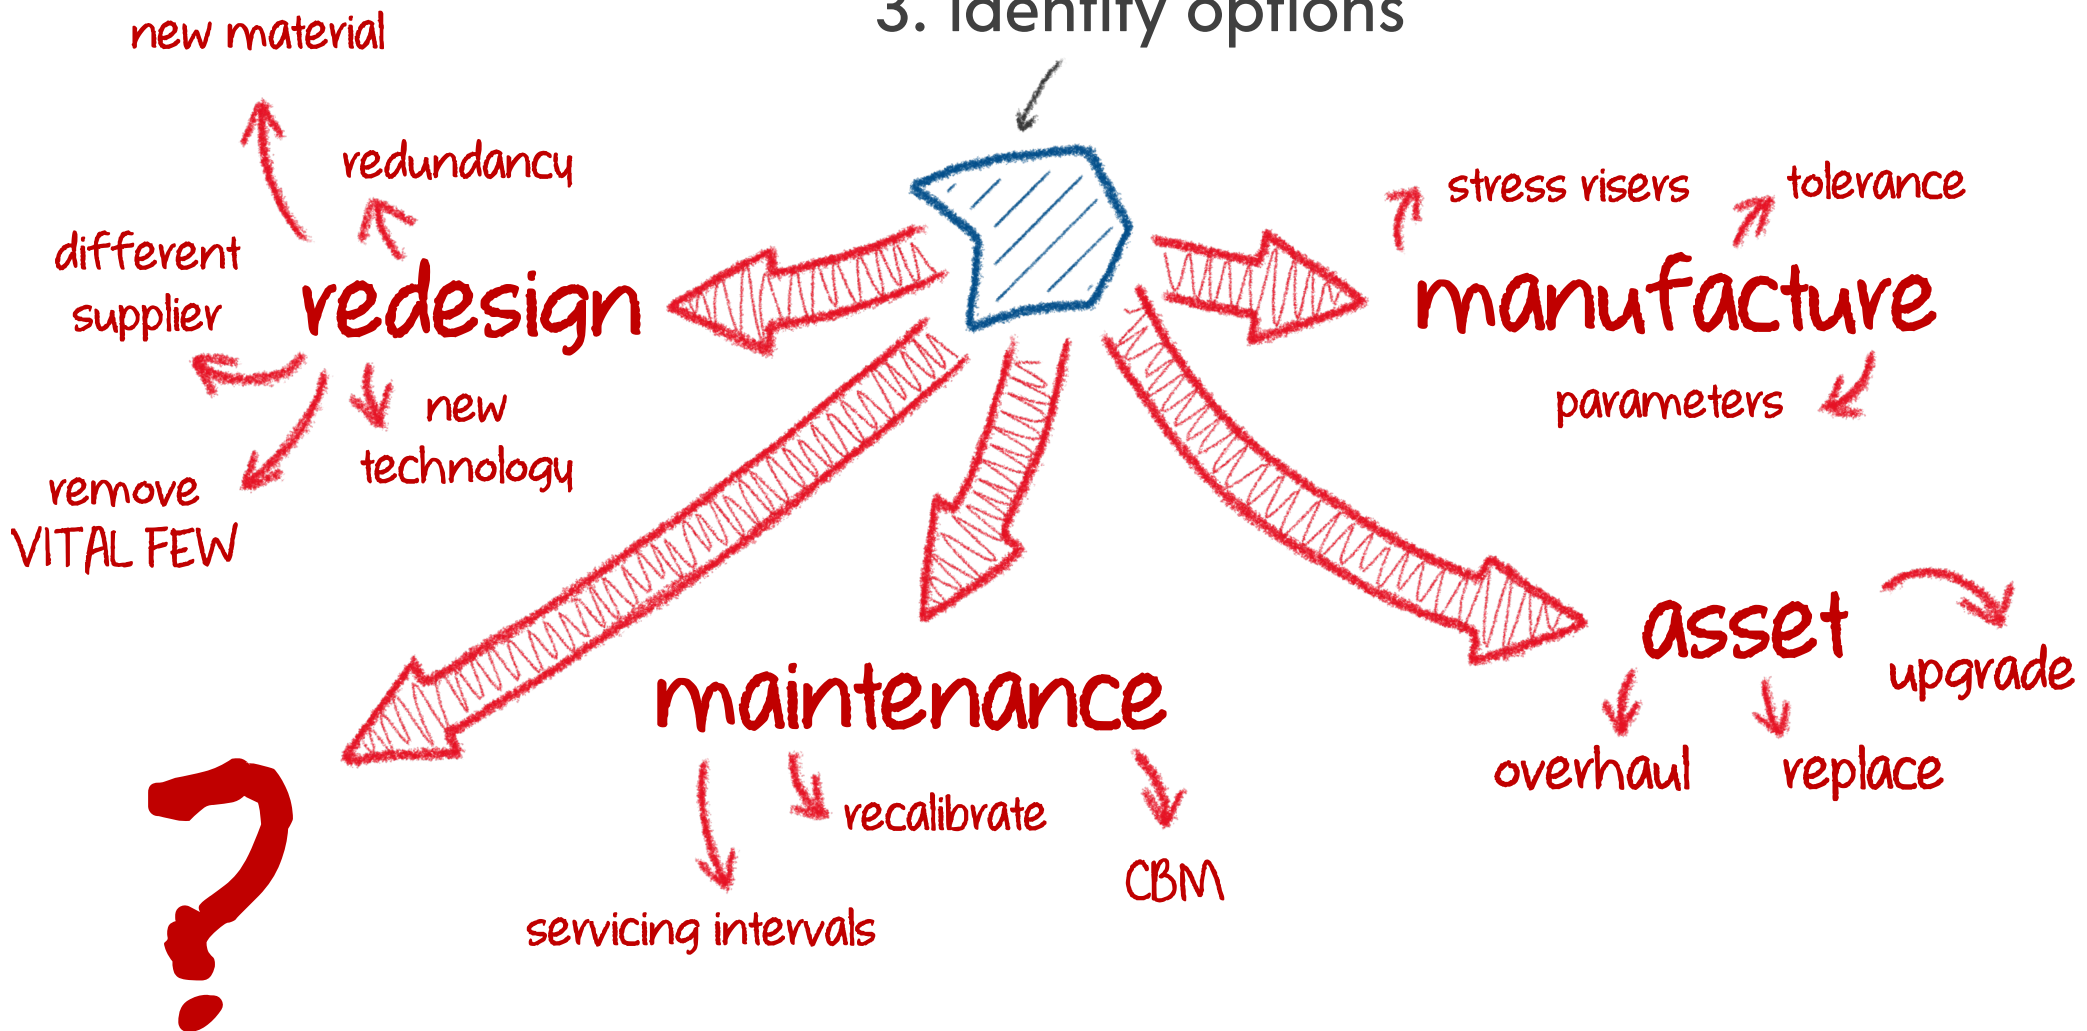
3. Identify options

new material

redundancy

different supplier

redesign

new technology

remove VITAL FEW

stress risers

tolerance

manufacture

parameters

maintenance

recalibrate

servicing intervals

CBM

asset

upgrade

overhaul

replace

?